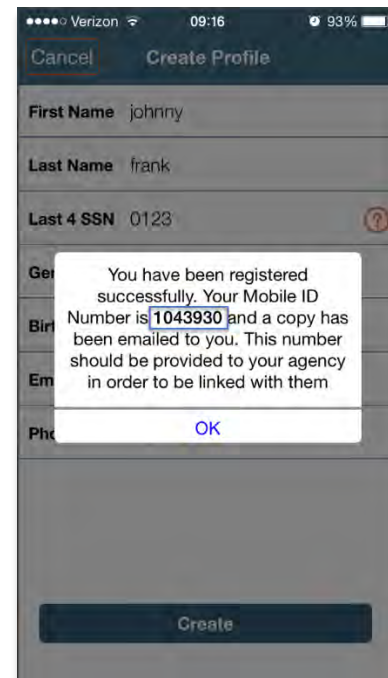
●●●●○ Verizon 09:16 93%

Cancel Create Profile

First Name johnny

Last Name frank

Last 4 SSN 0123

Ger

Birt

Em

Pho

You have been registered successfully. Your Mobile ID Number is 1043930 and a copy has been emailed to you. This number should be provided to your agency in order to be linked with them

OK

Create